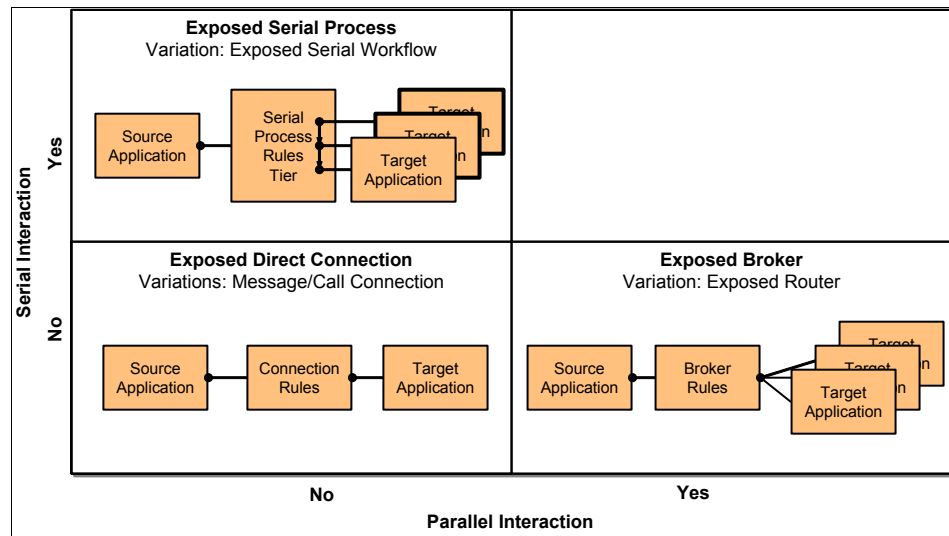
Serial Interaction

Yes

Exposed Serial Process
Variation: Exposed Serial Workflow

Source Application

Serial Process Rules Tier

Target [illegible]n

Target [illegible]n

Target Application

No

Exposed Direct Connection
Variations: Message/Call Connection

Source Application

Connection Rules

Target Application

Exposed Broker
Variation: Exposed Router

Source Application

Broker Rules

Target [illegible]n

Target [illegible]n

Target Application

No

Yes

Parallel Interaction